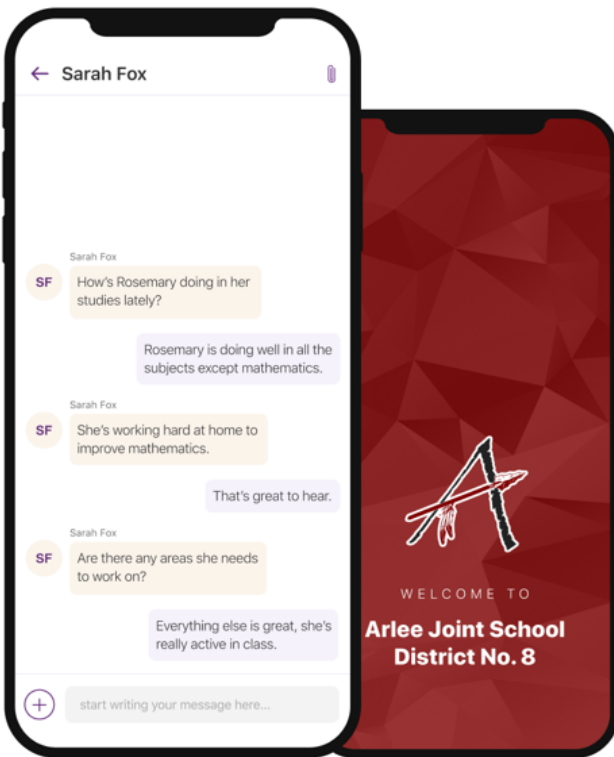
Sarah Fox

Sarah Fox
SF How's Rosemary doing in her studies lately?

Rosemary is doing well in all the subjects except mathematics.

Sarah Fox
SF She's working hard at home to improve mathematics.

That's great to hear.

Sarah Fox
SF Are there any areas she needs to work on?

Everything else is great, she's really active in class.

start writing your message here...

WELCOME TO
Arlee Joint School District No. 8